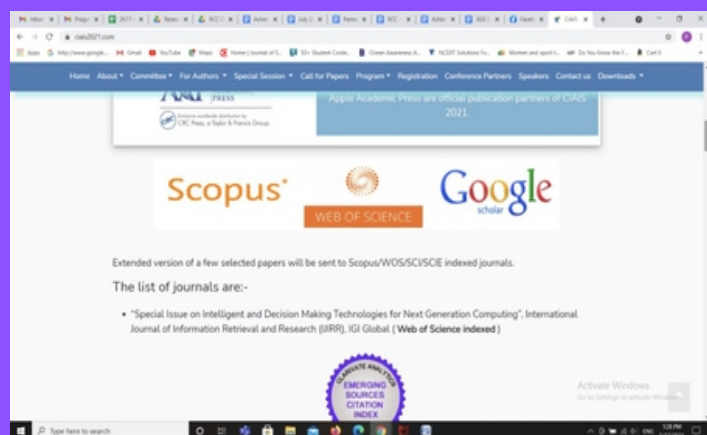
ciais2021.com

Apps http://www.google... Gmail YouTube Maps Home | Journal of S... 50+ Student Conte... Ocean Awareness A... NCERT Solutions Fo... Women and sport t... Do You Know the F... Cart 0

Home About Committee For Authors Special Session Call for Papers Program Registration Conference Partners Speakers Contact us Downloads

PRESS

Exclusive worldwide distribution by CRC Press, a Taylor & Francis Group

Apple Academic Press are official publication partners of CIAIS 2021.

Scopus

WEB OF SCIENCE

Google scholar

Extended version of a few selected papers will be sent to Scopus/WOS/SCI/SCIE indexed journals.

The list of journals are:-

• "Special Issue on Intelligent and Decision Making Technologies for Next Generation Computing", International Journal of Information Retrieval and Research (IJIRR), IGI Global ( Web of Science indexed )

CLARIVATE ANALYTICS
EMERGING SOURCES CITATION INDEX

Activate Windows
Go to Settings to activate Windows.

Type here to search

ENG